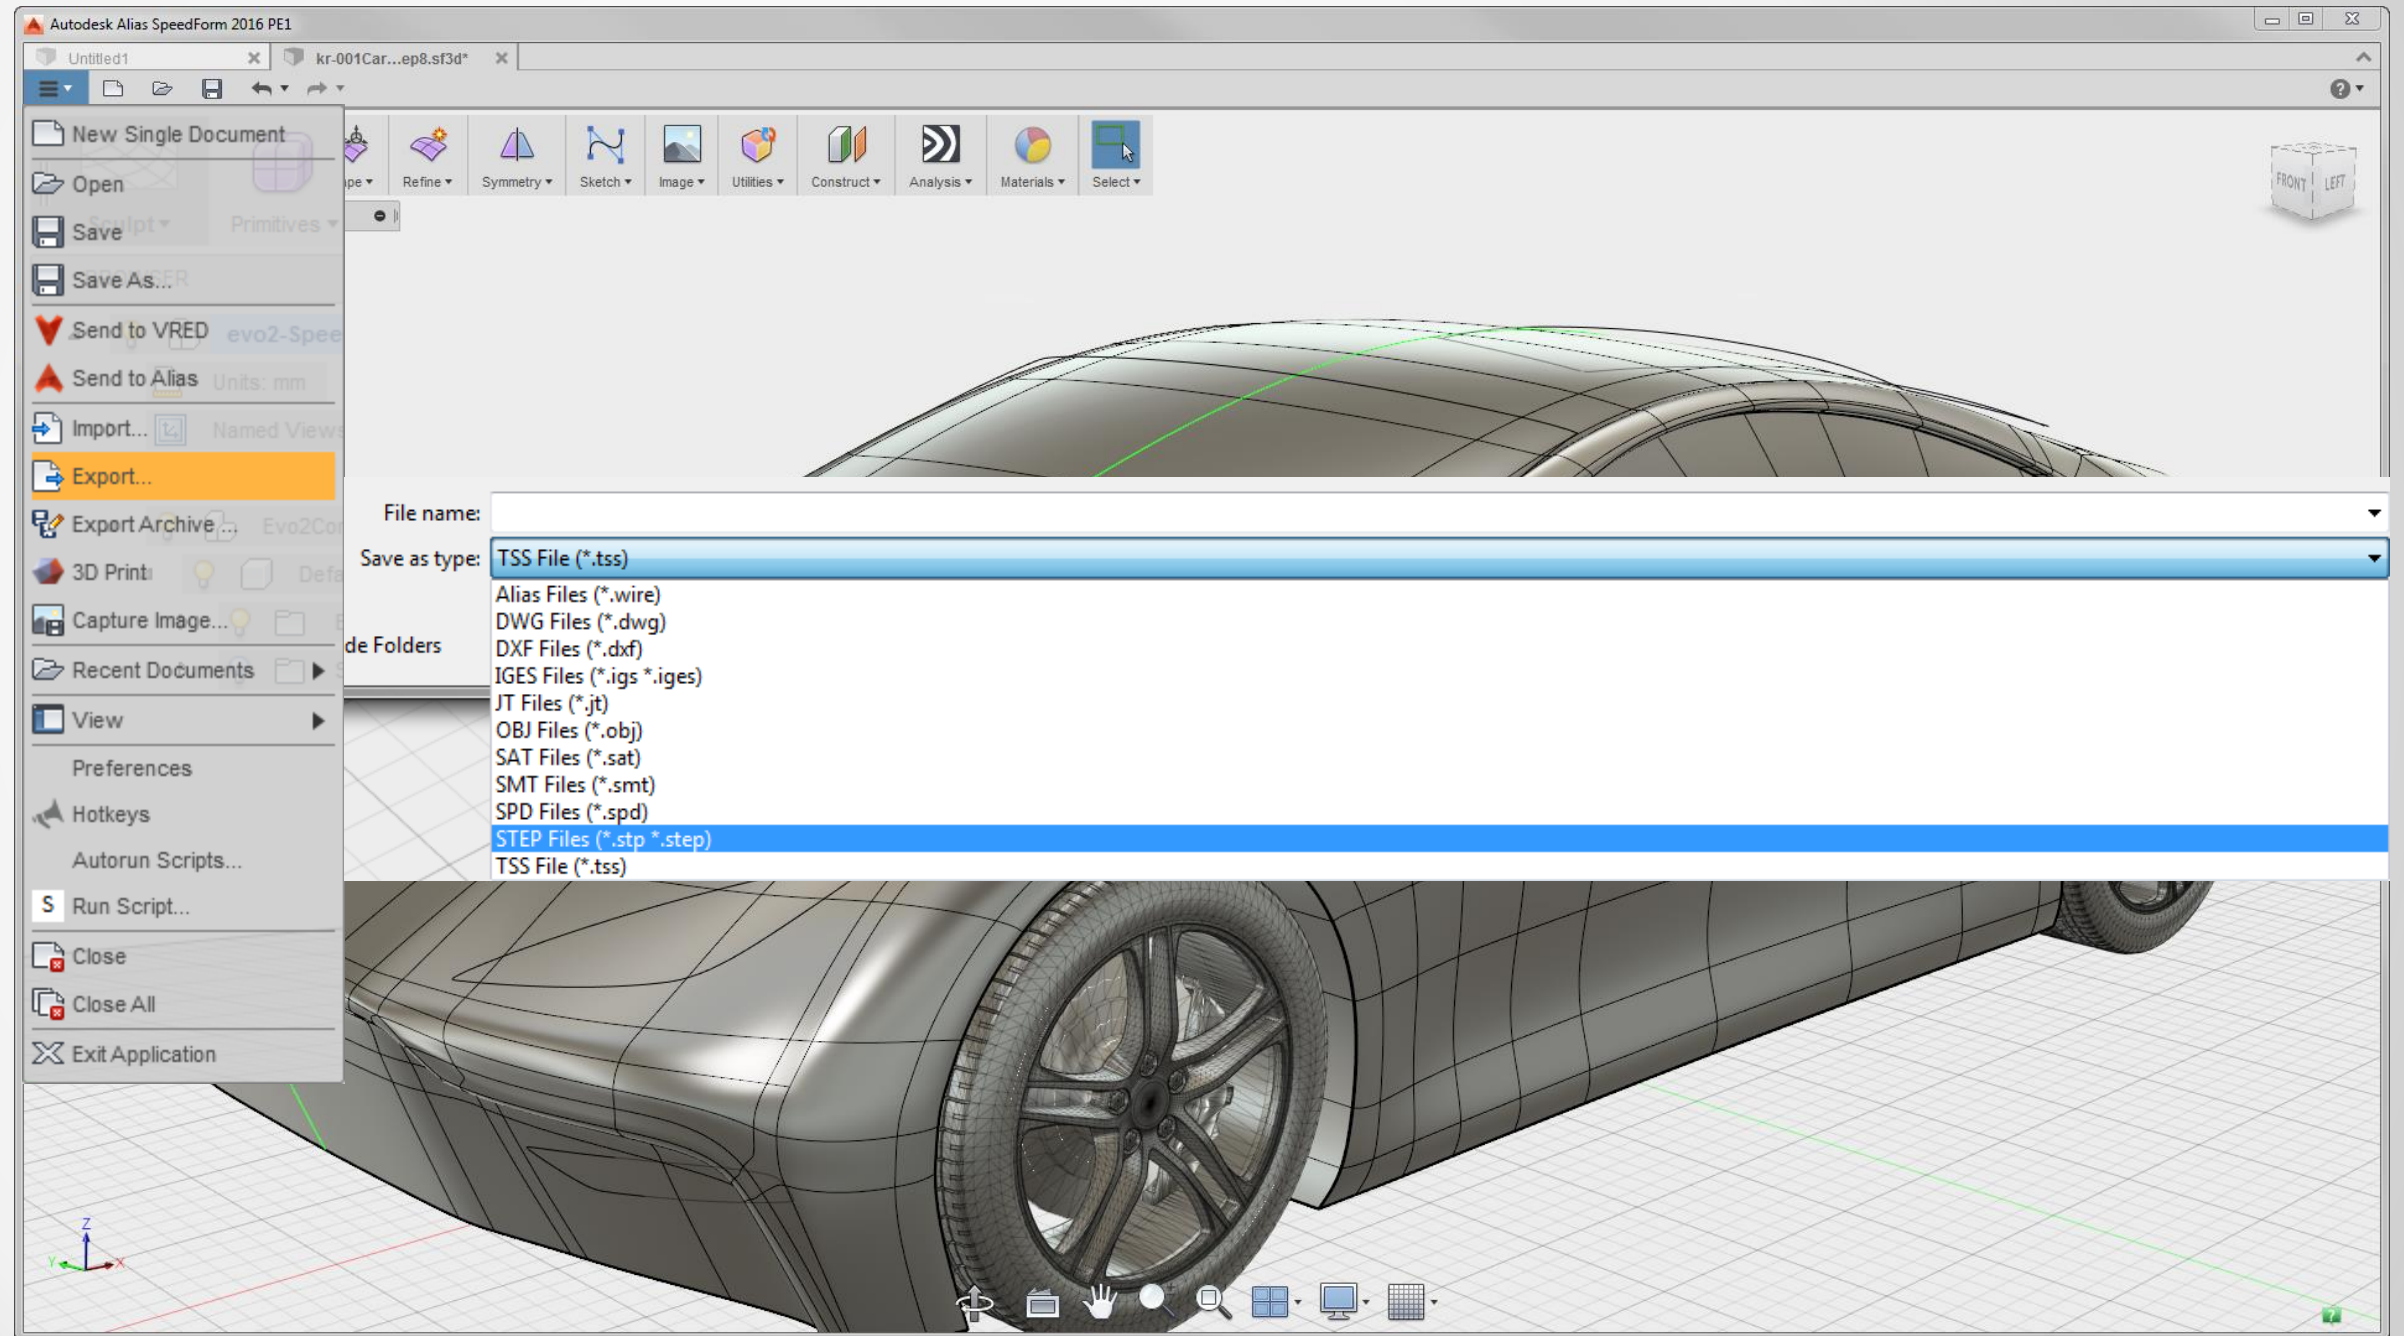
Autodesk Alias SpeedForm 2016 PE1

Untitled1
kr-001Car...ep8.sf3d*

New Single Document
Open
Save
Save As...
Send to VRED
Send to Alias
Import...
Export...
Export Archive...
3D Print
Capture Image...
Recent Documents
View
Preferences
Hotkeys
Autorun Scripts...
Run Script...
Close
Close All
Exit Application

Sculpt
Primitives
evo2-Spee
Units: mm
Named Views
Evo2Co
Defa

pe
Refine
Symmetry
Sketch
Image
Utilities
Construct
Analysis
Materials
Select

FRONT
LEFT

File name:
Save as type: TSS File (*.tss)
de Folders

Alias Files (*.wire)
DWG Files (*.dwg)
DXF Files (*.dxf)
IGES Files (*.igs *.iges)
JT Files (*.jt)
OBJ Files (*.obj)
SAT Files (*.sat)
SMT Files (*.smt)
SPD Files (*.spd)
STEP Files (*.stp *.step)
TSS File (*.tss)

Z
Y
X